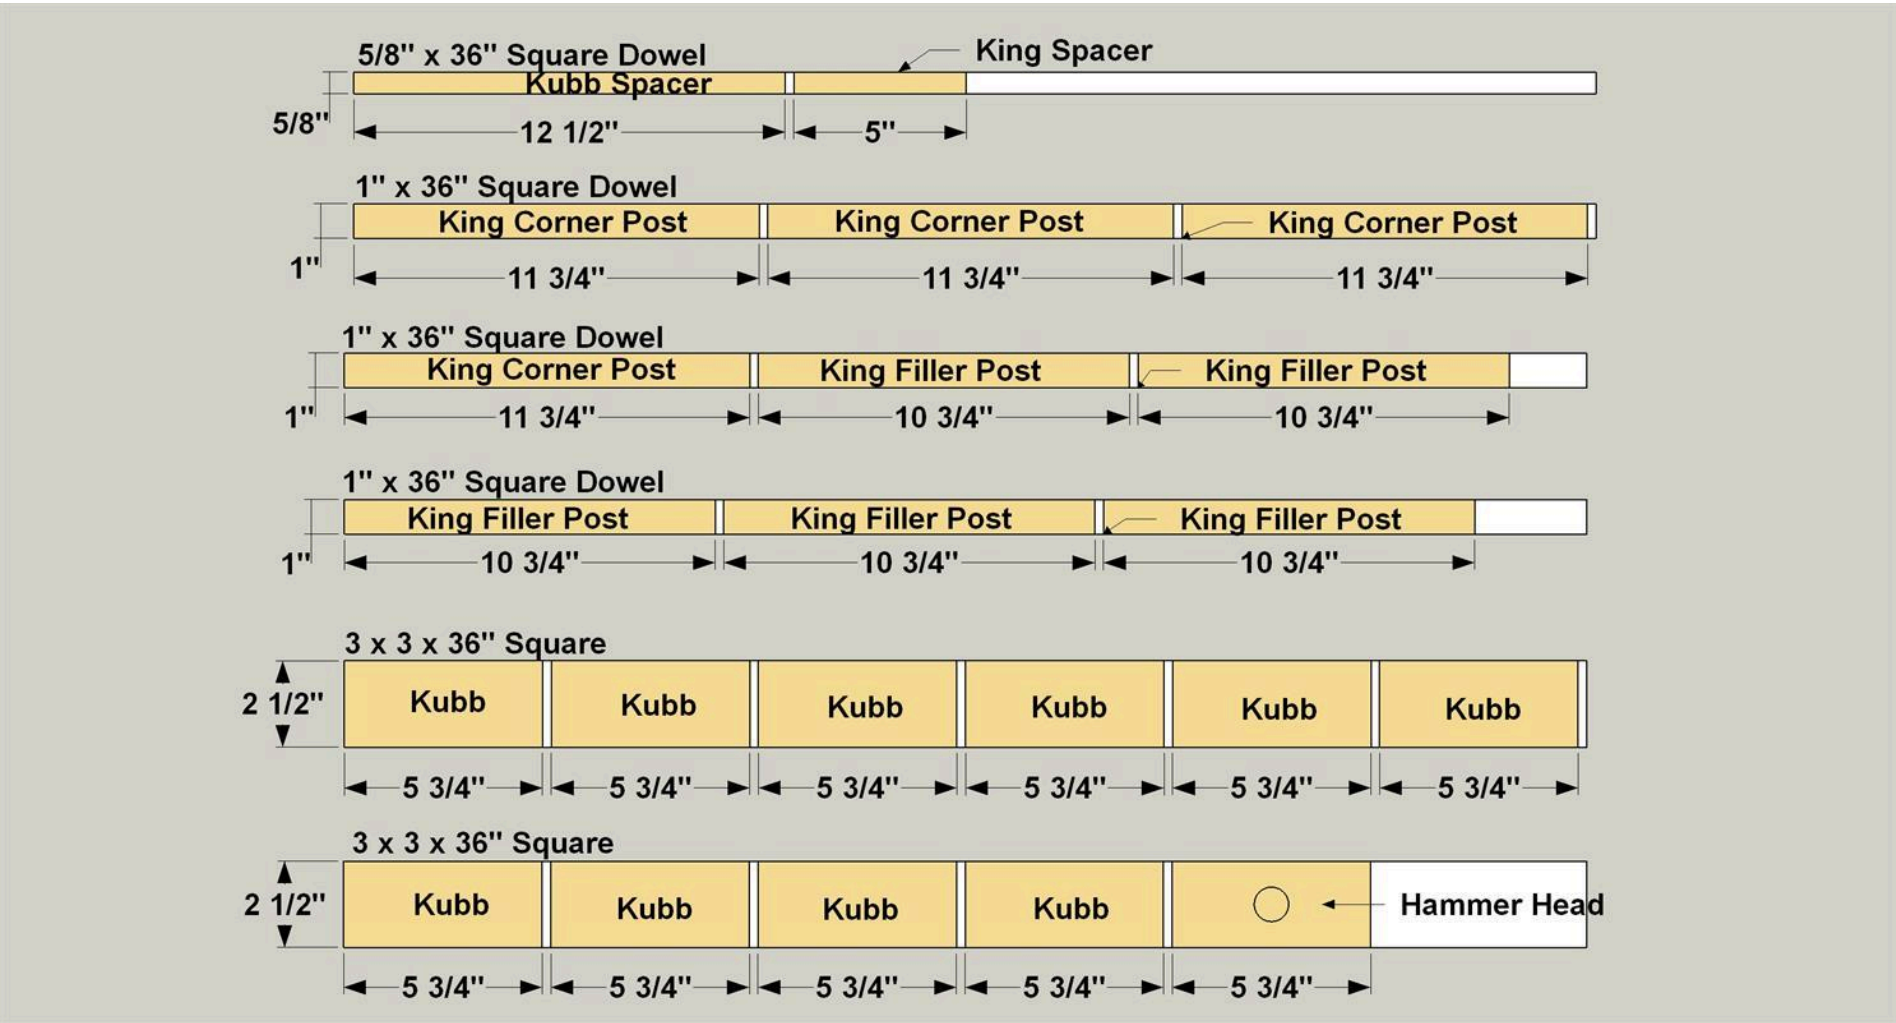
5/8" x 36" Square Dowel
King Spacer
Kubb Spacer
5/8"
12 1/2"
5"

1" x 36" Square Dowel
King Corner Post
King Corner Post
King Corner Post
1"
11 3/4"
11 3/4"
11 3/4"

1" x 36" Square Dowel
King Corner Post
King Filler Post
King Filler Post
1"
11 3/4"
10 3/4"
10 3/4"

1" x 36" Square Dowel
King Filler Post
King Filler Post
King Filler Post
1"
10 3/4"
10 3/4"
10 3/4"

3 x 3 x 36" Square
2 1/2"
Kubb
Kubb
Kubb
Kubb
Kubb
Kubb
5 3/4"
5 3/4"
5 3/4"
5 3/4"
5 3/4"
5 3/4"

3 x 3 x 36" Square
2 1/2"
Kubb
Kubb
Kubb
Kubb
Hammer Head
5 3/4"
5 3/4"
5 3/4"
5 3/4"
5 3/4"